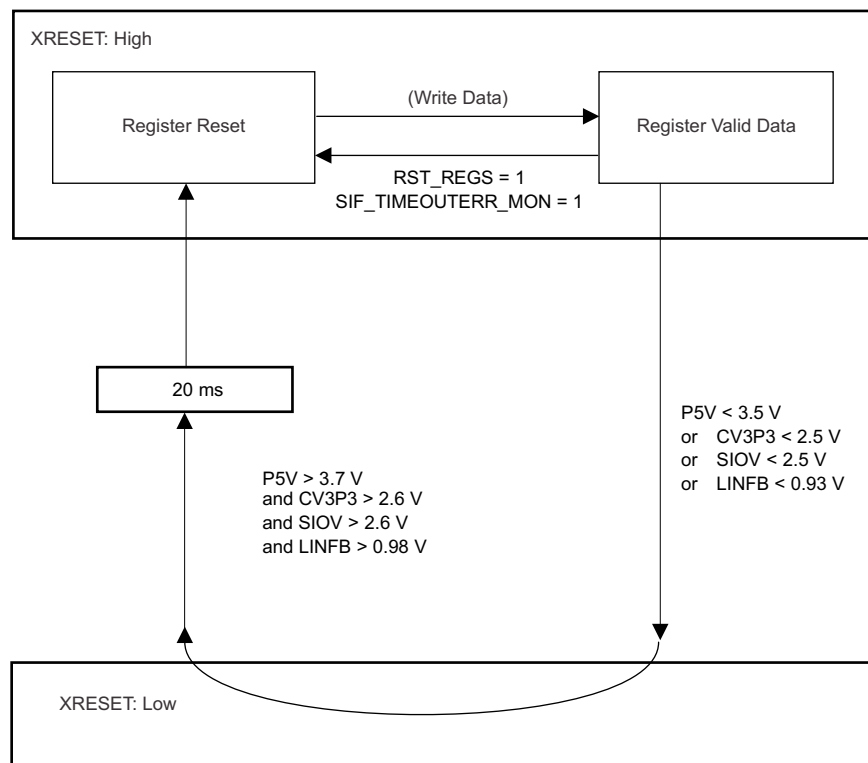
XRESET: High

Register Reset

(Write Data)

Register Valid Data

RST_REGS = 1
SIF_TIMEOUTERR_MON = 1

20 ms

P5V > 3.7 V
and CV3P3 > 2.6 V
and SIOV > 2.6 V
and LINFB > 0.98 V

P5V < 3.5 V
or CV3P3 < 2.5 V
or SIOV < 2.5 V
or LINFB < 0.93 V

XRESET: Low